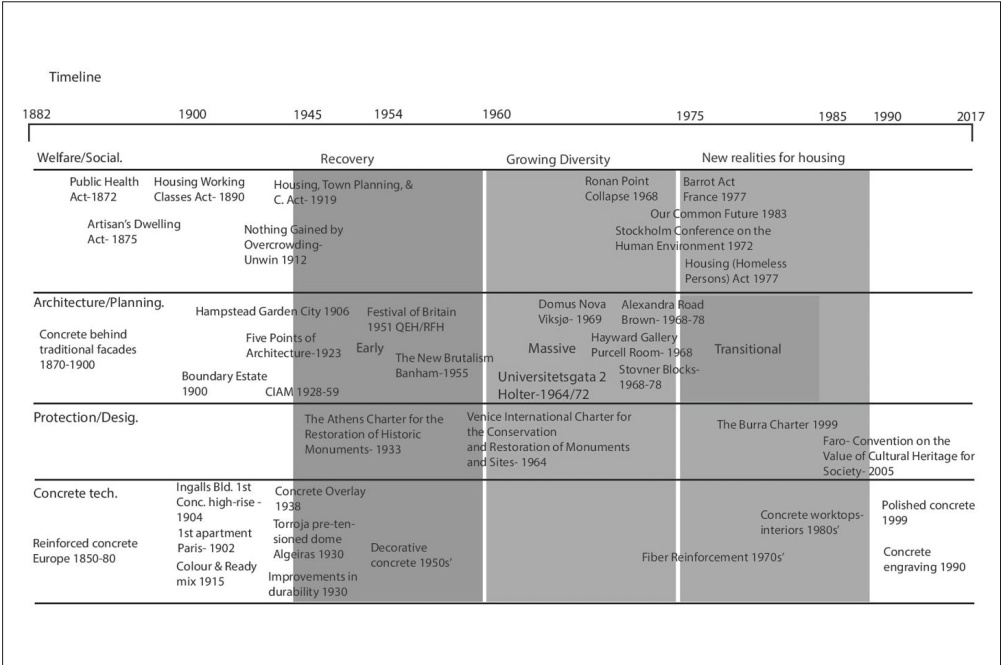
Timeline

1882 1900 1945 1954 1960 1975 1985 1990 2017

Welfare/Social.

Recovery

Growing Diversity

New realities for housing

Public Health Act-1872

Housing Working Classes Act- 1890

Artisan's Dwelling Act- 1875

Housing, Town Planning, & C. Act- 1919

Nothing Gained by Overcrowding- Unwin 1912

Ronan Point Collapse 1968

Barrot Act France 1977

Our Common Future 1983

Stockholm Conference on the Human Environment 1972

Housing (Homeless Persons) Act 1977

Architecture/Planning.

Concrete behind traditional facades 1870-1900

Hampstead Garden City 1906

Five Points of Architecture-1923

Boundary Estate 1900

CIAM 1928-59

Festival of Britain 1951 QEH/RFH

Early

The New Brutalism Banham-1955

Domus Nova Viksjø- 1969

Massive

Universitetsgata 2 Holter-1964/72

Alexandra Road Brown- 1968-78

Hayward Gallery Purcell Room- 1968

Stovner Blocks- 1968-78

Transitional

Protection/Desig.

The Athens Charter for the Restoration of Historic Monuments- 1933

Venice International Charter for the Conservation and Restoration of Monuments and Sites- 1964

The Burra Charter 1999

Faro- Convention on the Value of Cultural Heritage for Society- 2005

Concrete tech.

Reinforced concrete Europe 1850-80

Ingalls Bld. 1st Conc. high-rise - 1904

1st apartment Paris- 1902

Colour & Ready mix 1915

Concrete Overlay 1938

Torroja pre-tensioned dome Algeiras 1930

Improvements in durability 1930

Decorative concrete 1950s'

Fiber Reinforcement 1970s'

Concrete worktops- interiors 1980s'

Polished concrete 1999

Concrete engraving 1990